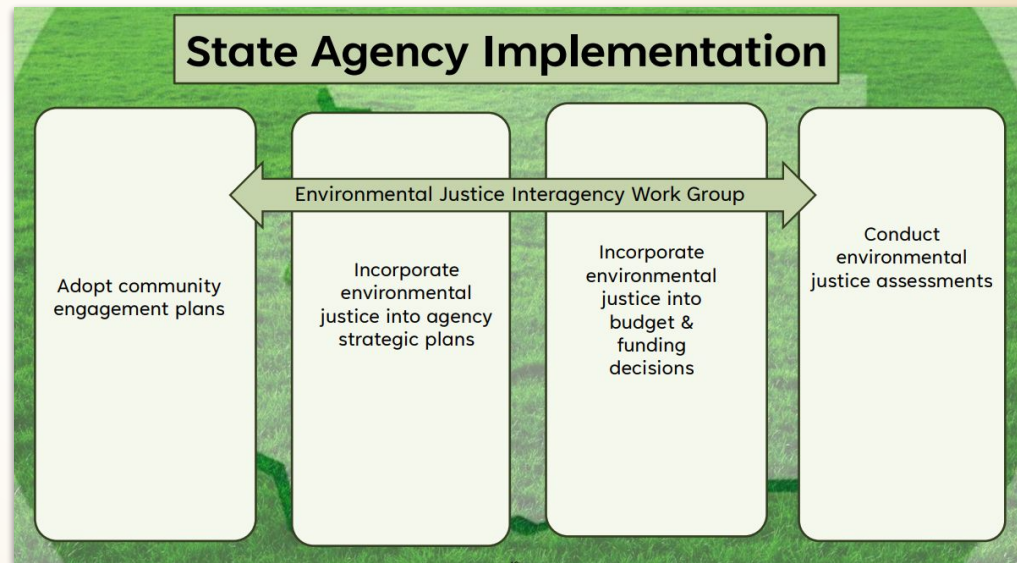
State Agency Implementation

Environmental Justice Interagency Work Group

Adopt community engagement plans

Incorporate environmental justice into agency strategic plans

Incorporate environmental justice into budget & funding decisions

Conduct environmental justice assessments